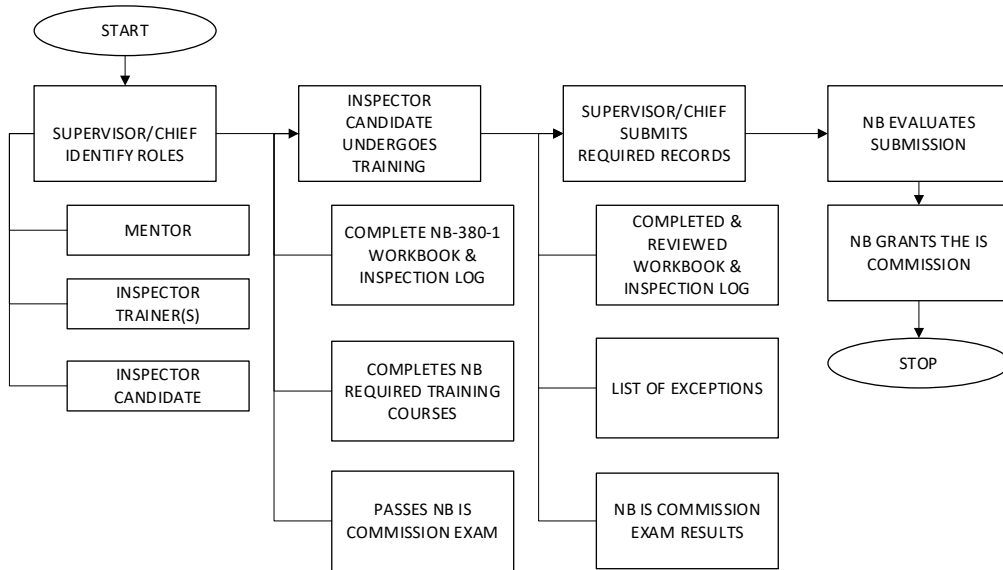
START

SUPERVISOR/CHIEF IDENTIFY ROLES

MENTOR

INSPECTOR TRAINER(S)

INSPECTOR CANDIDATE

INSPECTOR CANDIDATE UNDERGOES TRAINING

COMPLETE NB-380-1 WORKBOOK & INSPECTION LOG

COMPLETES NB REQUIRED TRAINING COURSES

PASSES NB IS COMMISSION EXAM

SUPERVISOR/CHIEF SUBMITS REQUIRED RECORDS

COMPLETED & REVIEWED WORKBOOK & INSPECTION LOG

LIST OF EXCEPTIONS

NB IS COMMISSION EXAM RESULTS

NB EVALUATES SUBMISSION

NB GRANTS THE IS COMMISSION

STOP